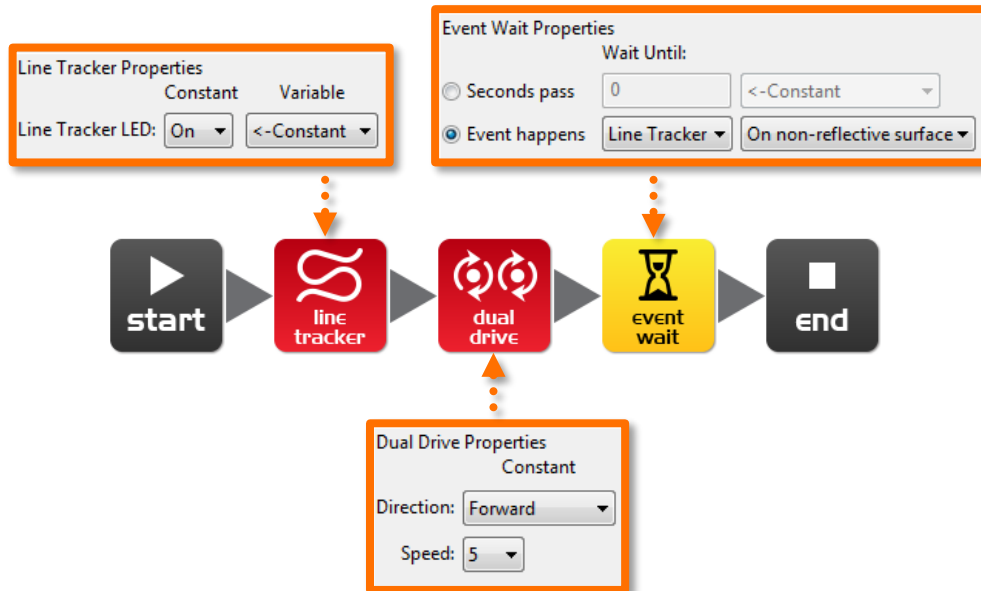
Event Wait Properties
Wait Until:
Seconds pass 0 <-Constant
Event happens Line Tracker On non-reflective surface

Line Tracker Properties
Constant Variable
Line Tracker LED: On <-Constant

start

line tracker

dual drive

event wait

end

Dual Drive Properties
Constant
Direction: Forward
Speed: 5